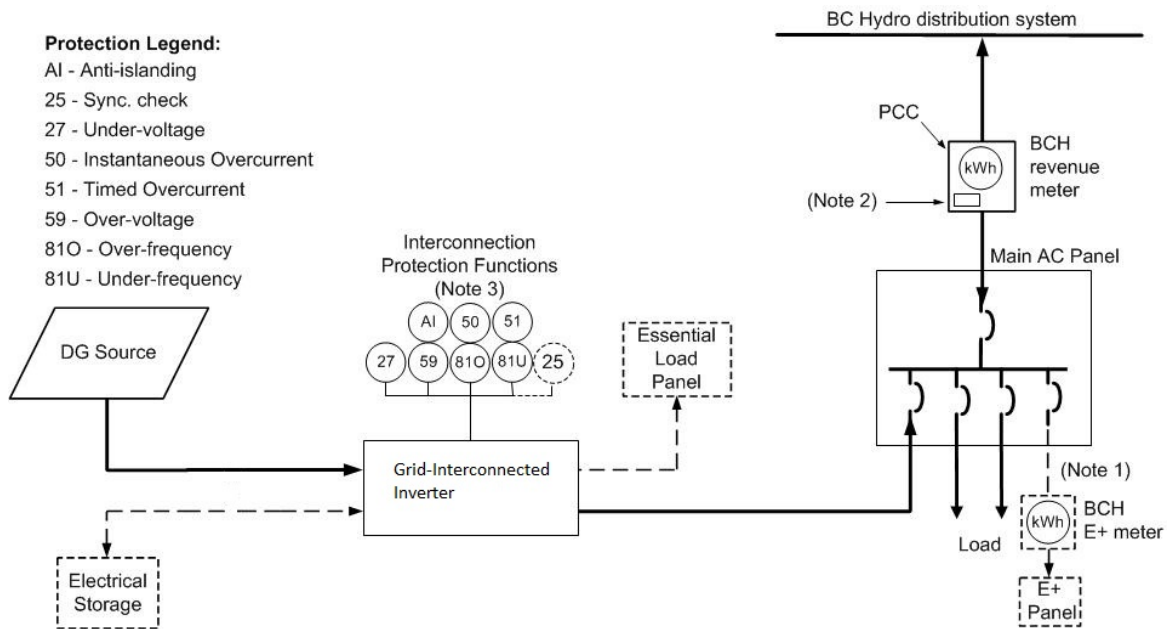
Protection Legend:
AI - Anti-islanding
25 - Sync. check
27 - Under-voltage
50 - Instantaneous Overcurrent
51 - Timed Overcurrent
59 - Over-voltage
81O - Over-frequency
81U - Under-frequency

BC Hydro distribution system

PCC

kWh

BCH revenue meter

(Note 2)

Main AC Panel

Interconnection Protection Functions (Note 3)

AI 50 51

27 59 81O 81U 25

DG Source

Essential Load Panel

Grid-Interconnected Inverter

Electrical Storage

Load

(Note 1)

kWh

BCH E+ meter

E+ Panel